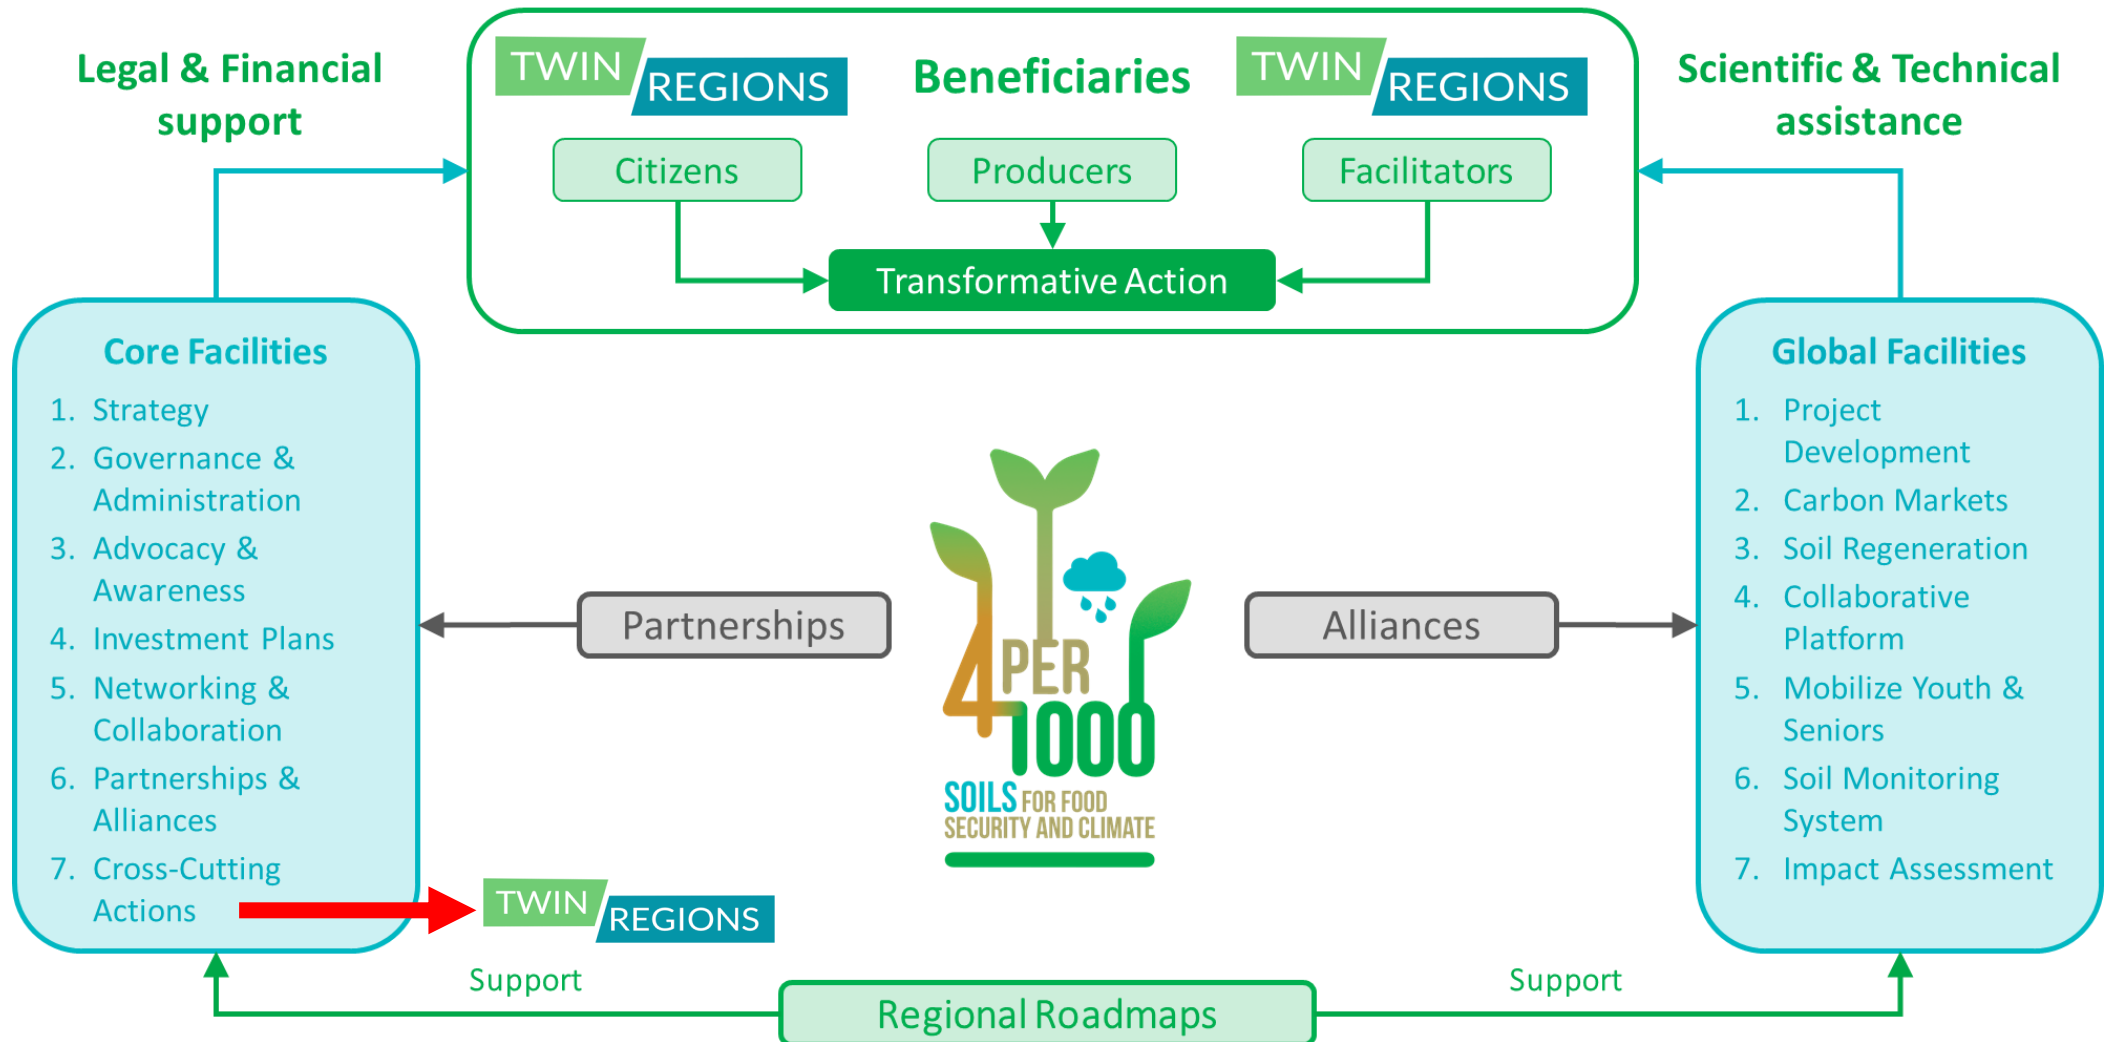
Legal & Financial support

TWIN REGIONS

Beneficiaries

TWIN REGIONS

Scientific & Technical assistance

Citizens

Producers

Facilitators

Transformative Action

Core Facilities

1. Strategy
2. Governance & Administration
3. Advocacy & Awareness
4. Investment Plans
5. Networking & Collaboration
6. Partnerships & Alliances
7. Cross-Cutting Actions

Partnerships

4 PER 1000 SOILS FOR FOOD SECURITY AND CLIMATE

Alliances

Global Facilities

1. Project Development
2. Carbon Markets
3. Soil Regeneration
4. Collaborative Platform
5. Mobilize Youth & Seniors
6. Soil Monitoring System
7. Impact Assessment

TWIN REGIONS

Support

Regional Roadmaps

Support